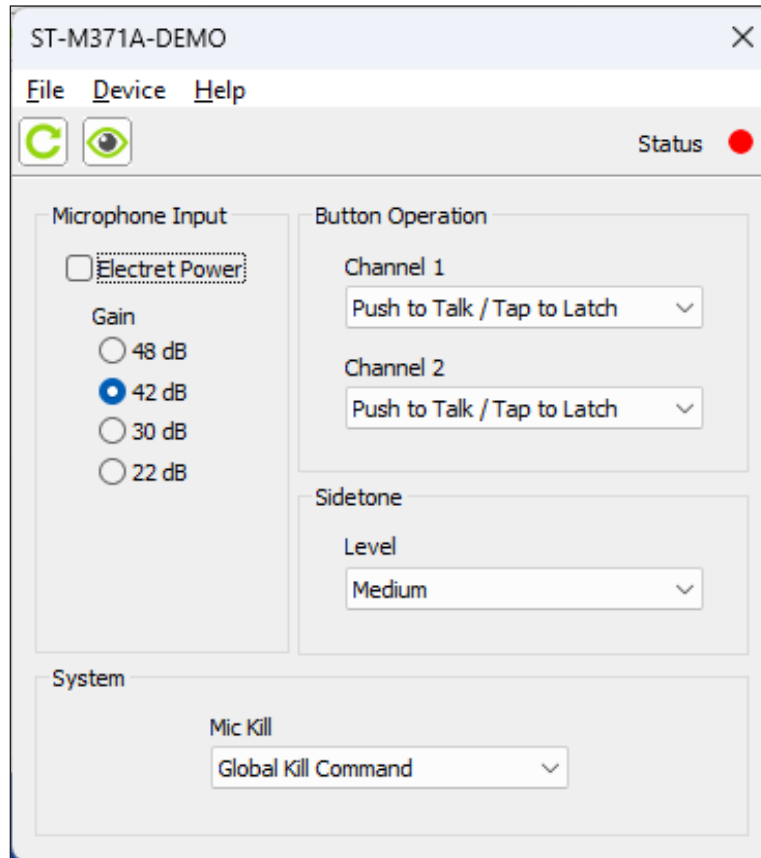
ST-M371A-DEMO

File Device Help

Status

Microphone Input

Electret Power

Gain

48 dB

42 dB

30 dB

22 dB

Button Operation

Channel 1

Push to Talk / Tap to Latch

Channel 2

Push to Talk / Tap to Latch

Sidetone

Level

Medium

System

Mic Kill

Global Kill Command